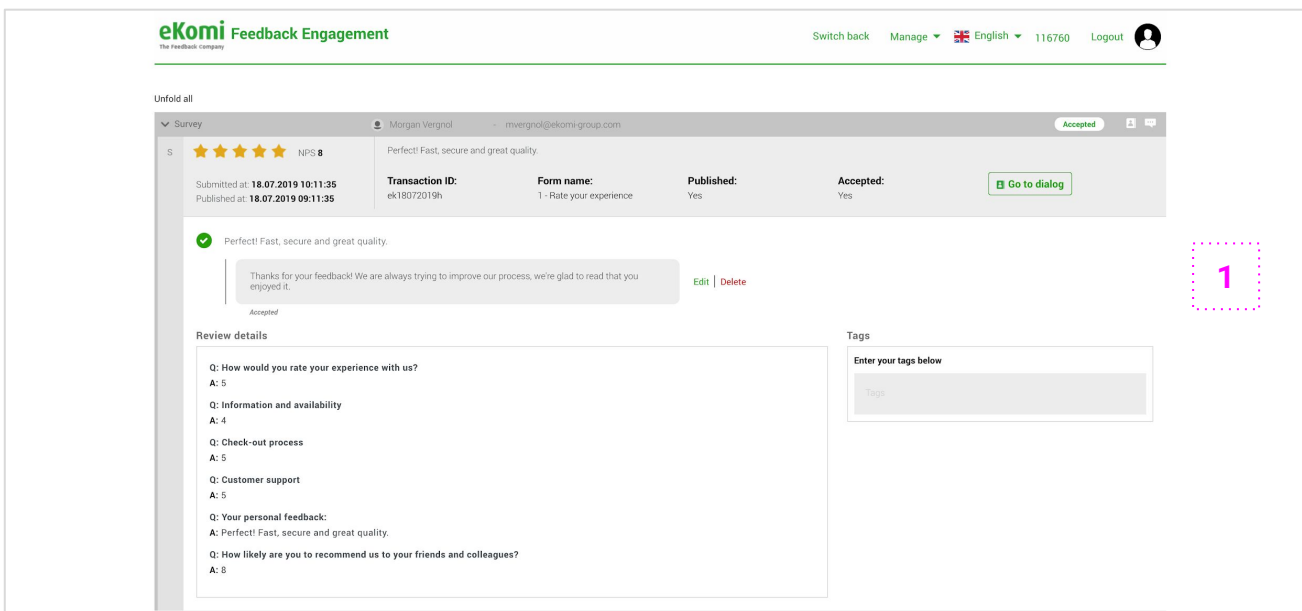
eKomi Feedback Engagement
The Feedback Company

Switch back Manage English 116760 Logout

Unfold all

Survey Morgan Vergnol → mvergnol@ekomi-group.com Accepted

S NPS 8

Perfect! Fast, secure and great quality.

Submitted at: 18.07.2019 10:11:35
Published at: 18.07.2019 09:11:35

| Transaction ID: | Form name: | Published: | Accepted: |
|---|---|---|---|
| ek18072019h | 1 - Rate your experience | Yes | Yes |

Go to dialog

Perfect! Fast, secure and great quality.

Thanks for your feedback! We are always trying to improve our process, we're glad to read that you enjoyed it.

Edit | Delete

Accepted

1

Review details

Q: How would you rate your experience with us?
A: 5

Q: Information and availability
A: 4

Q: Check-out process
A: 5

Q: Customer support
A: 5

Q: Your personal feedback:
A: Perfect! Fast, secure and great quality.

Q: How likely are you to recommend us to your friends and colleagues?
A: 8

Tags

Enter your tags below

Tags